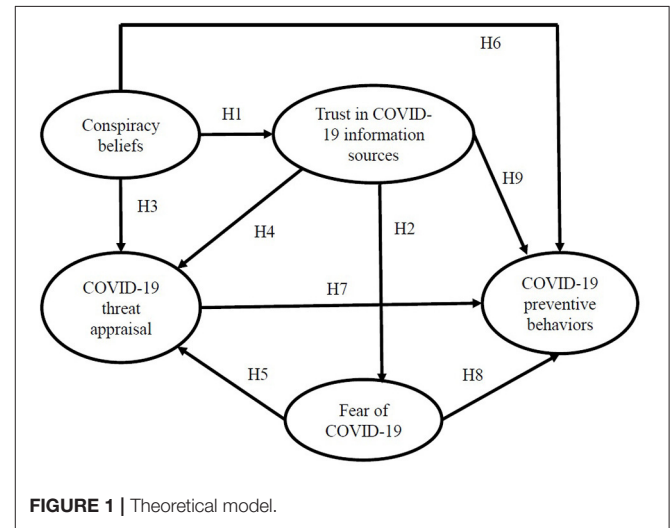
H6

Conspiracy beliefs

H1

Trust in COVID-19 information sources

H3

H4

H2

H9

COVID-19 threat appraisal

H7

COVID-19 preventive behaviors

H5

H8

Fear of COVID-19

**FIGURE 1** | Theoretical model.